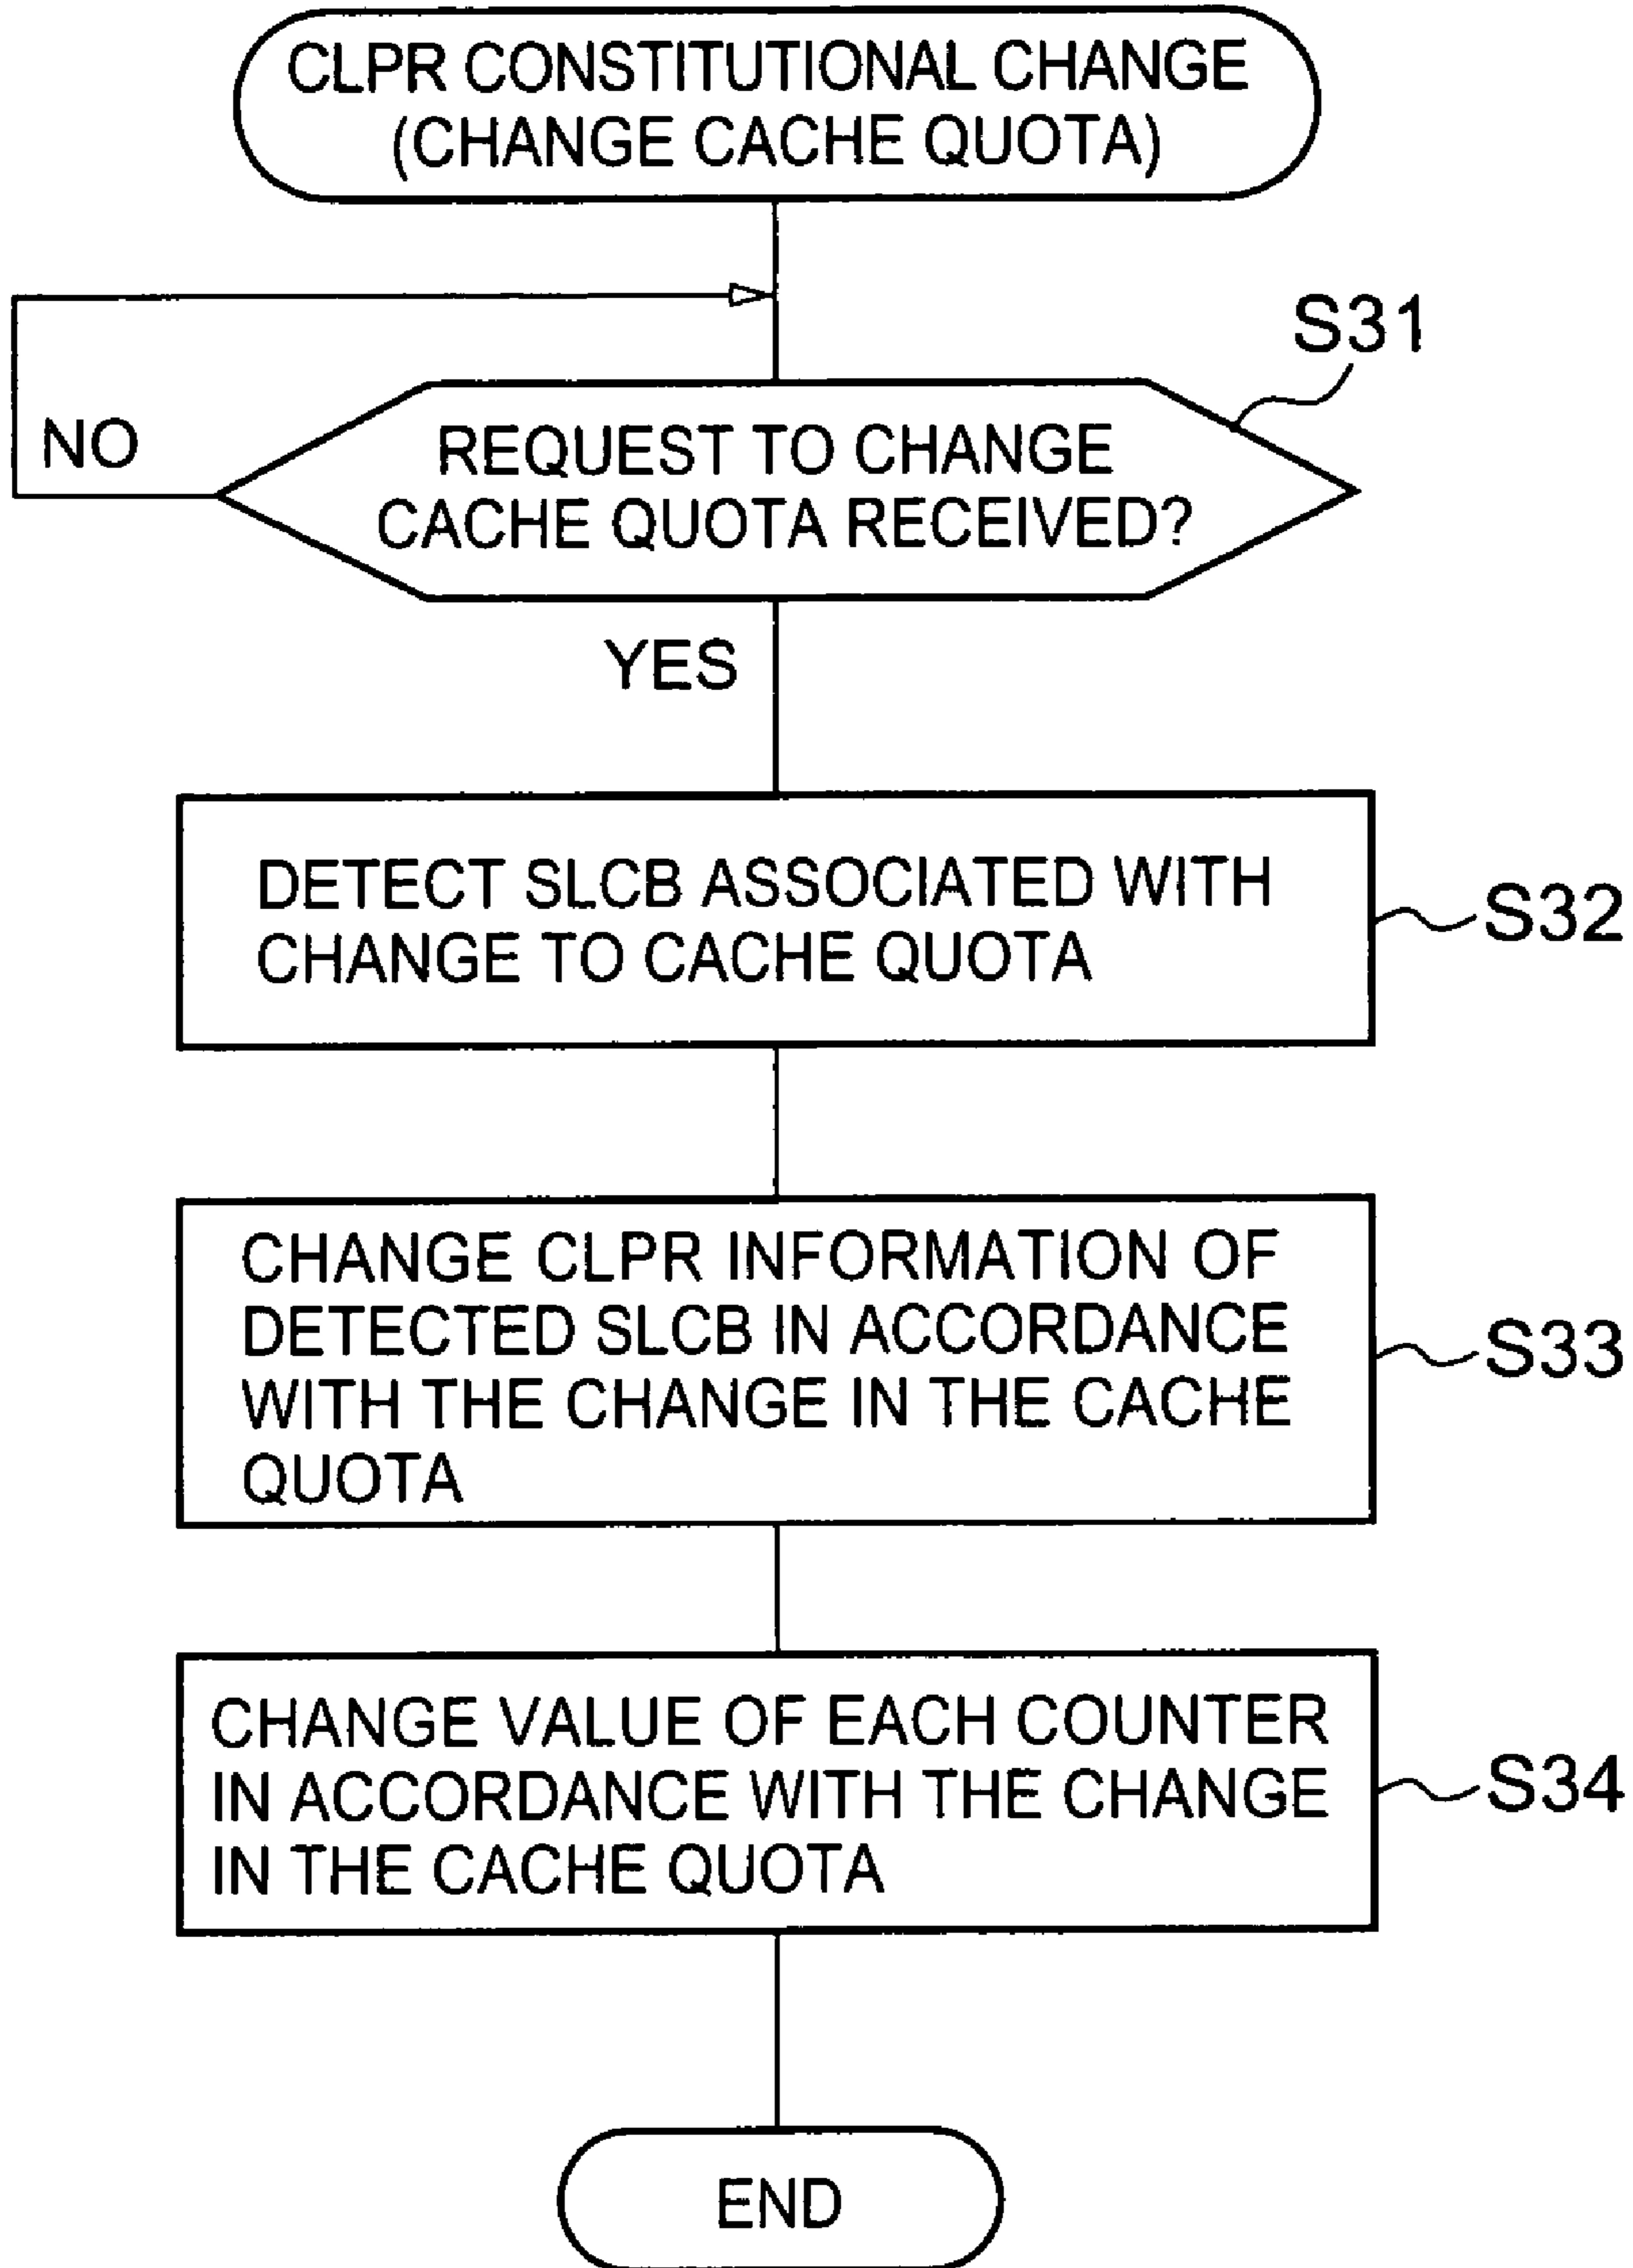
CLPR CONSTITUTIONAL CHANGE (CHANGE CACHE QUOTA)

S31

NO

REQUEST TO CHANGE CACHE QUOTA RECEIVED?

YES

DETECT SLCB ASSOCIATED WITH CHANGE TO CACHE QUOTA

S32

CHANGE CLPR INFORMATION OF DETECTED SLCB IN ACCORDANCE WITH THE CHANGE IN THE CACHE QUOTA

S33

CHANGE VALUE OF EACH COUNTER IN ACCORDANCE WITH THE CHANGE IN THE CACHE QUOTA

S34

END